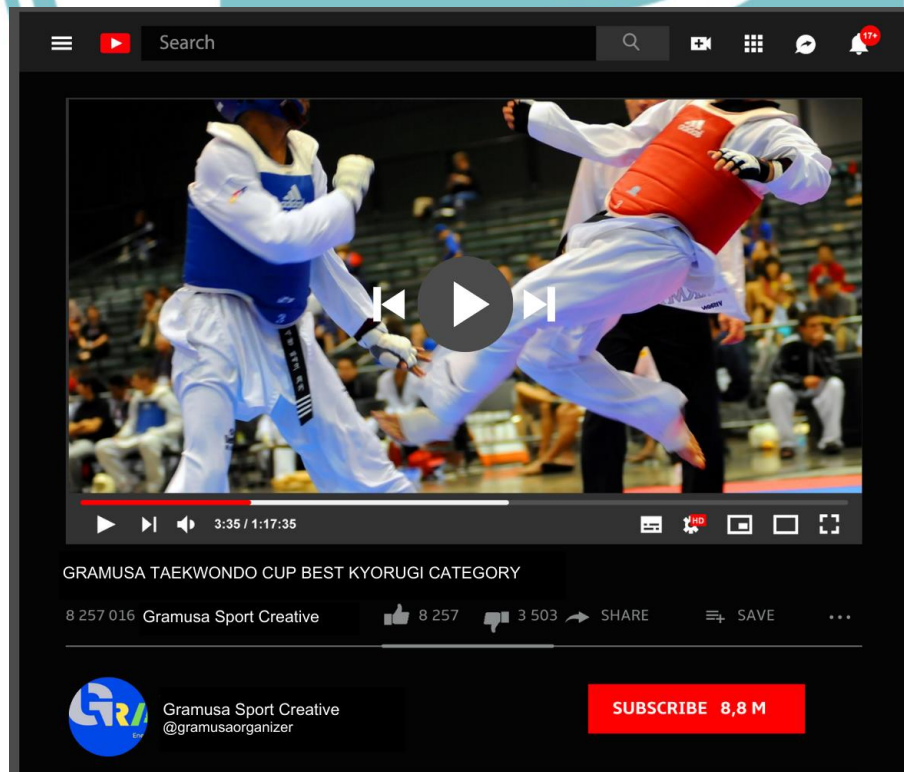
Search

17+

3:35 / 1:17:35

HD

GRAMUSA TAEKWONDO CUP BEST KYORUGI CATEGORY

8 257 016 Gramusa Sport Creative

8 257

3 503

SHARE

SAVE

...

Gramusa Sport Creative
@gramusaorganizer

SUBSCRIBE 8,8 M